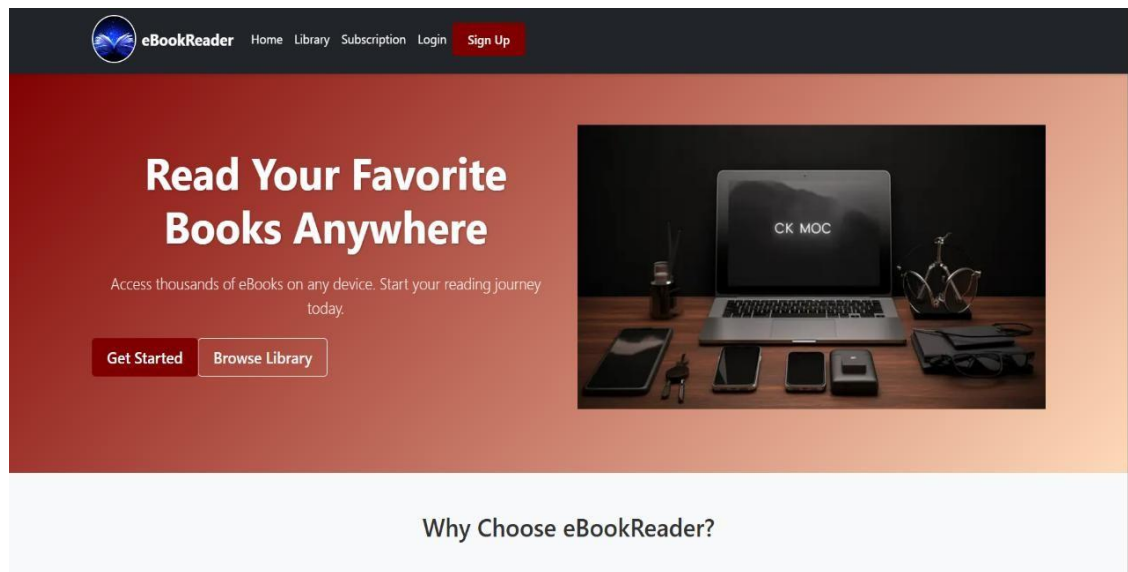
eBookReader Home Library Subscription Login Sign Up

Read Your Favorite Books Anywhere

Access thousands of eBooks on any device. Start your reading journey today.

Get Started Browse Library

CK MOC

Why Choose eBookReader?